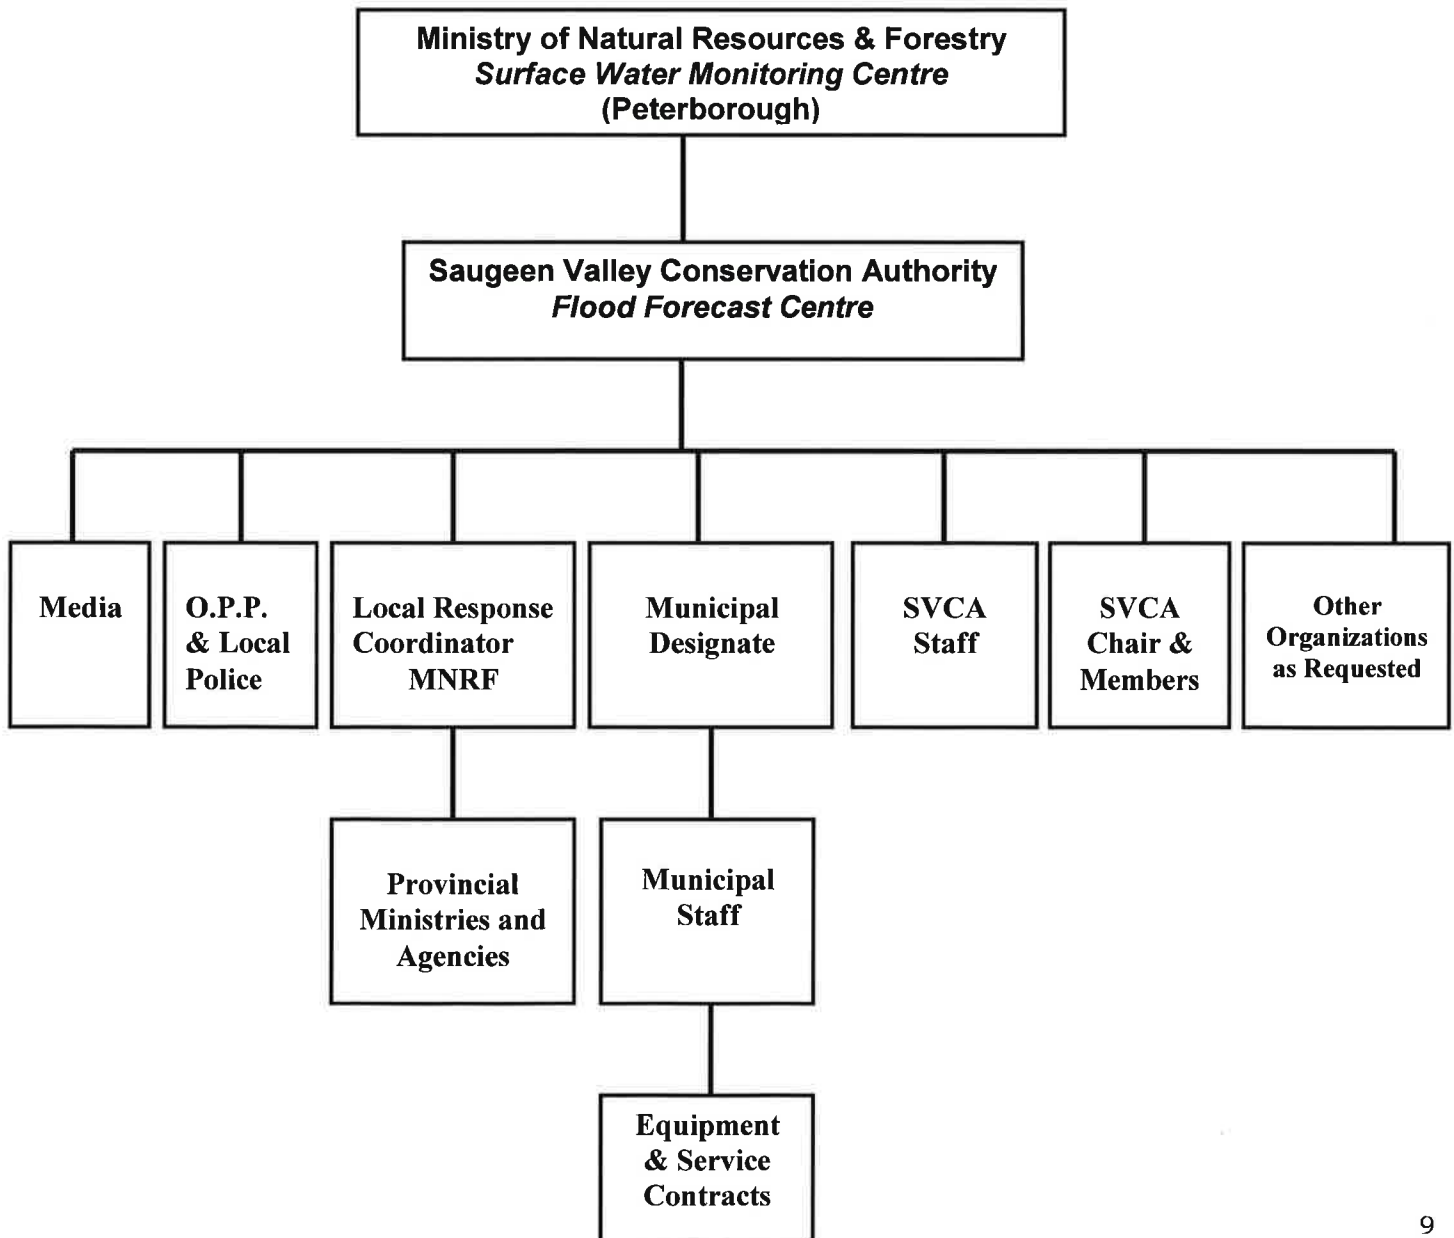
Ministry of Natural Resources & Forestry
*Surface Water Monitoring Centre*
(Peterborough)

Saugeen Valley Conservation Authority
*Flood Forecast Centre*

Media

O.P.P. & Local Police

Local Response Coordinator MNRF

Municipal Designate

SVCA Staff

SVCA Chair & Members

Other Organizations as Requested

Provincial Ministries and Agencies

Municipal Staff

Equipment & Service Contracts

9